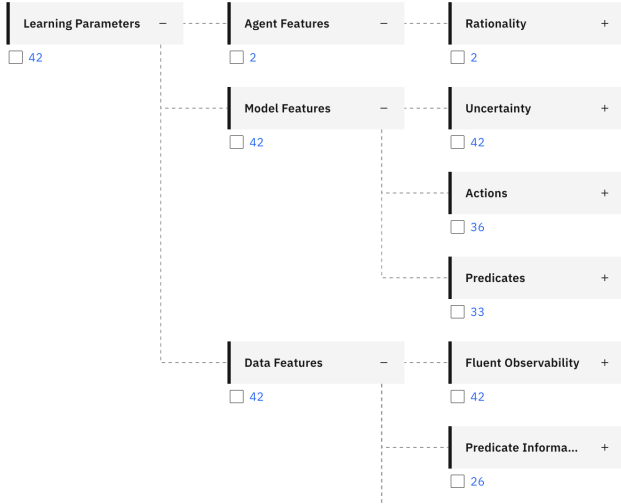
Learning Parameters −
42

Agent Features −
2

Rationality +
2

Model Features −
42

Uncertainty +
42

Actions +
36

Predicates +
33

Data Features −
42

Fluent Observability +
42

Predicate Informa... +
26